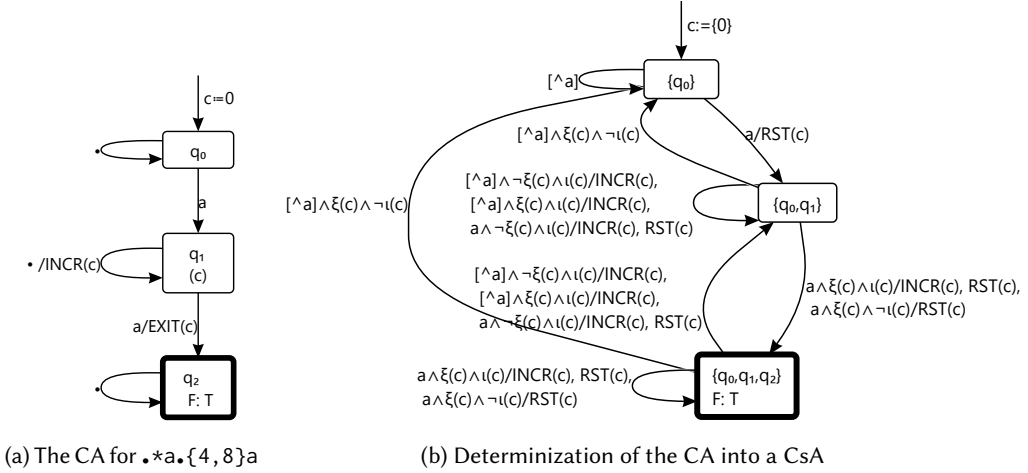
c≔0

•

$q_0$

a

• /INCR(c)

$q_1$
(c)

a/EXIT(c)

•

$q_2$
F: T

(a) The CA for .*a.{4,8}a

c:={0}

[^a]

$\{q_0\}$

[^a]∧ξ(c)∧¬ι(c)

a/RST(c)

[^a]∧ξ(c)∧¬ι(c)

[^a]∧¬ξ(c)∧ι(c)/INCR(c),
[^a]∧ξ(c)∧ι(c)/INCR(c),
a∧¬ξ(c)∧ι(c)/INCR(c), RST(c)

$\{q_0,q_1\}$

[^a]∧¬ξ(c)∧ι(c)/INCR(c),
[^a]∧ξ(c)∧ι(c)/INCR(c),
a∧¬ξ(c)∧ι(c)/INCR(c), RST(c)

a∧ξ(c)∧ι(c)/INCR(c), RST(c),
a∧ξ(c)∧¬ι(c)/RST(c)

a∧ξ(c)∧ι(c)/INCR(c), RST(c),
a∧ξ(c)∧¬ι(c)/RST(c)

$\{q_0,q_1,q_2\}$
F: T

(b) Determinization of the CA into a CsA